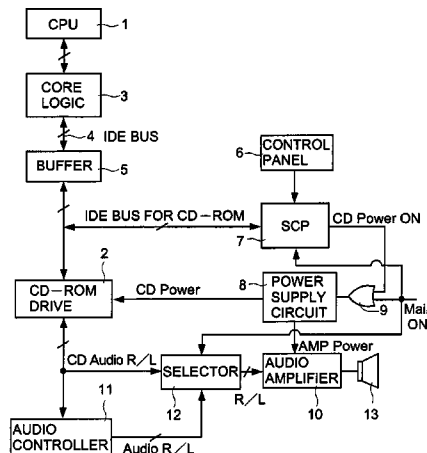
CPU 1

CORE LOGIC 3

4 IDE BUS

BUFFER 5

6 CONTROL PANEL

IDE BUS FOR CD-ROM

SCP

7

CD Power ON

2

CD-ROM DRIVE

CD Power

8 POWER SUPPLY CIRCUIT

9

Mai ON

CD Audio R/L

AMP Power

SELECTOR

AUDIO AMPLIFIER

R/L

11

12

10

13

AUDIO CONTROLLER

Audio R/L